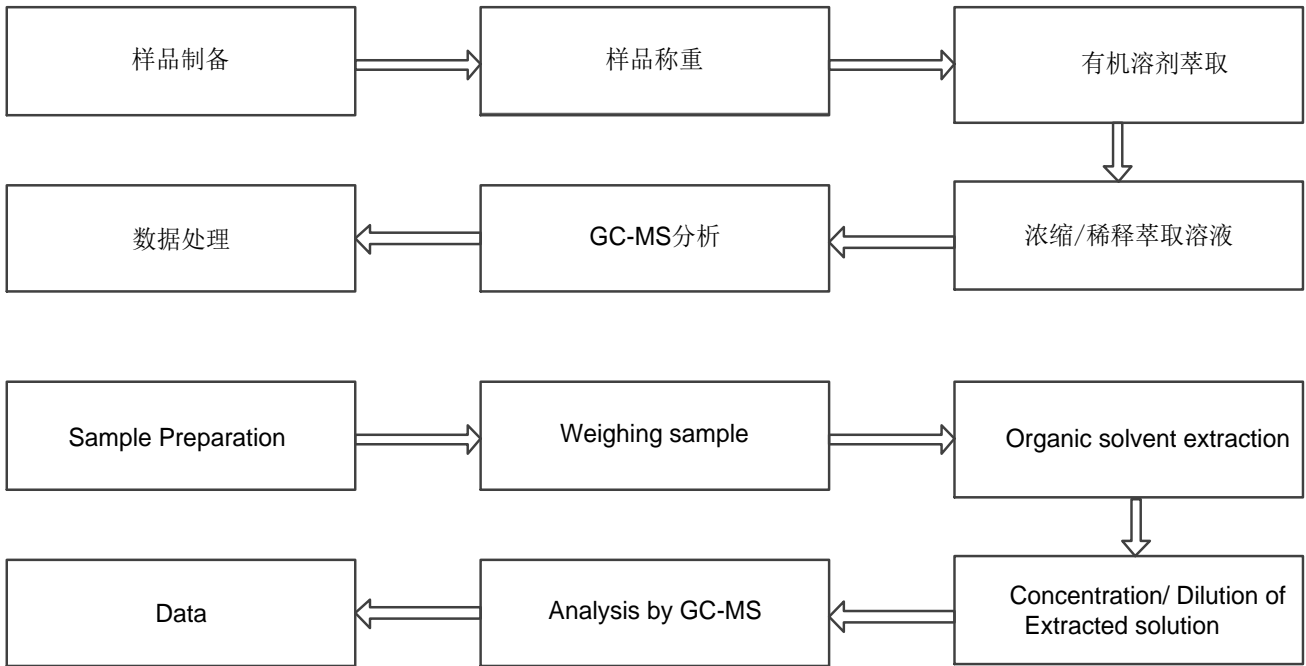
样品制备

样品称重

有机溶剂萃取

浓缩/稀释萃取溶液

GC-MS分析

数据处理

Sample Preparation

Weighing sample

Organic solvent extraction

Concentration/ Dilution of Extracted solution

Analysis by GC-MS

Data